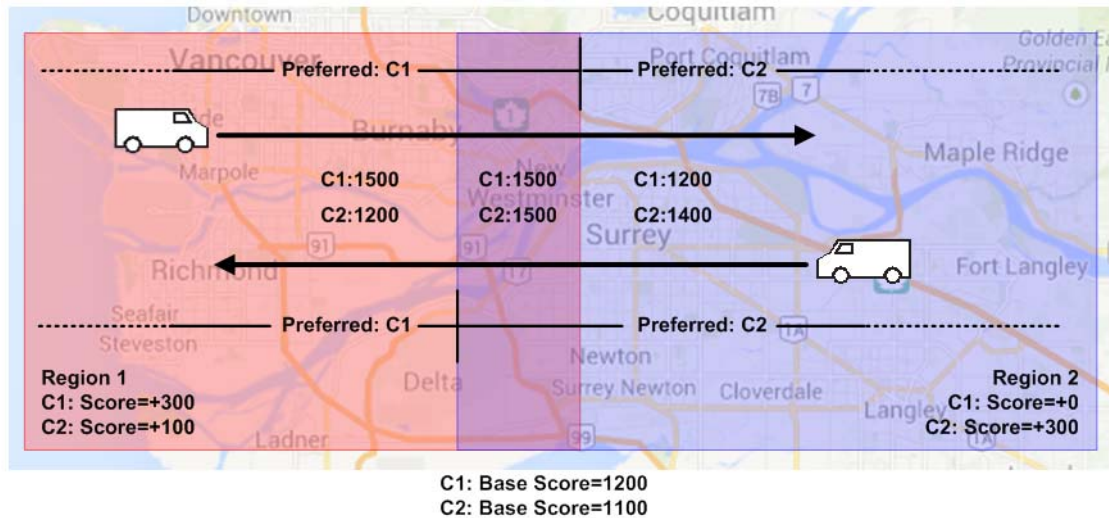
Downtown
Coquitlam
Golden Ea
Provincial
Vancouver
Preferred: C1
Preferred: C2
Port Coquitlam
7B
7
Burnaby
1
Marpole
Maple Ridge
C1:1500
C2:1200
C1:1500
C2:1500
C1:1200
C2:1400
New Westminster
Surrey
91
91
17
Richmond
Fort Langley
Seafair
Steveston
Preferred: C1
Preferred: C2
1A
Newton
Region 1
C1: Score=+300
C2: Score=+100
Delta
Surrey Newton
Cloverdale
Region 2
Langley
C1: Score=+0
C2: Score=+300
Ladner
99
1A

C1: Base Score=1200
C2: Base Score=1100